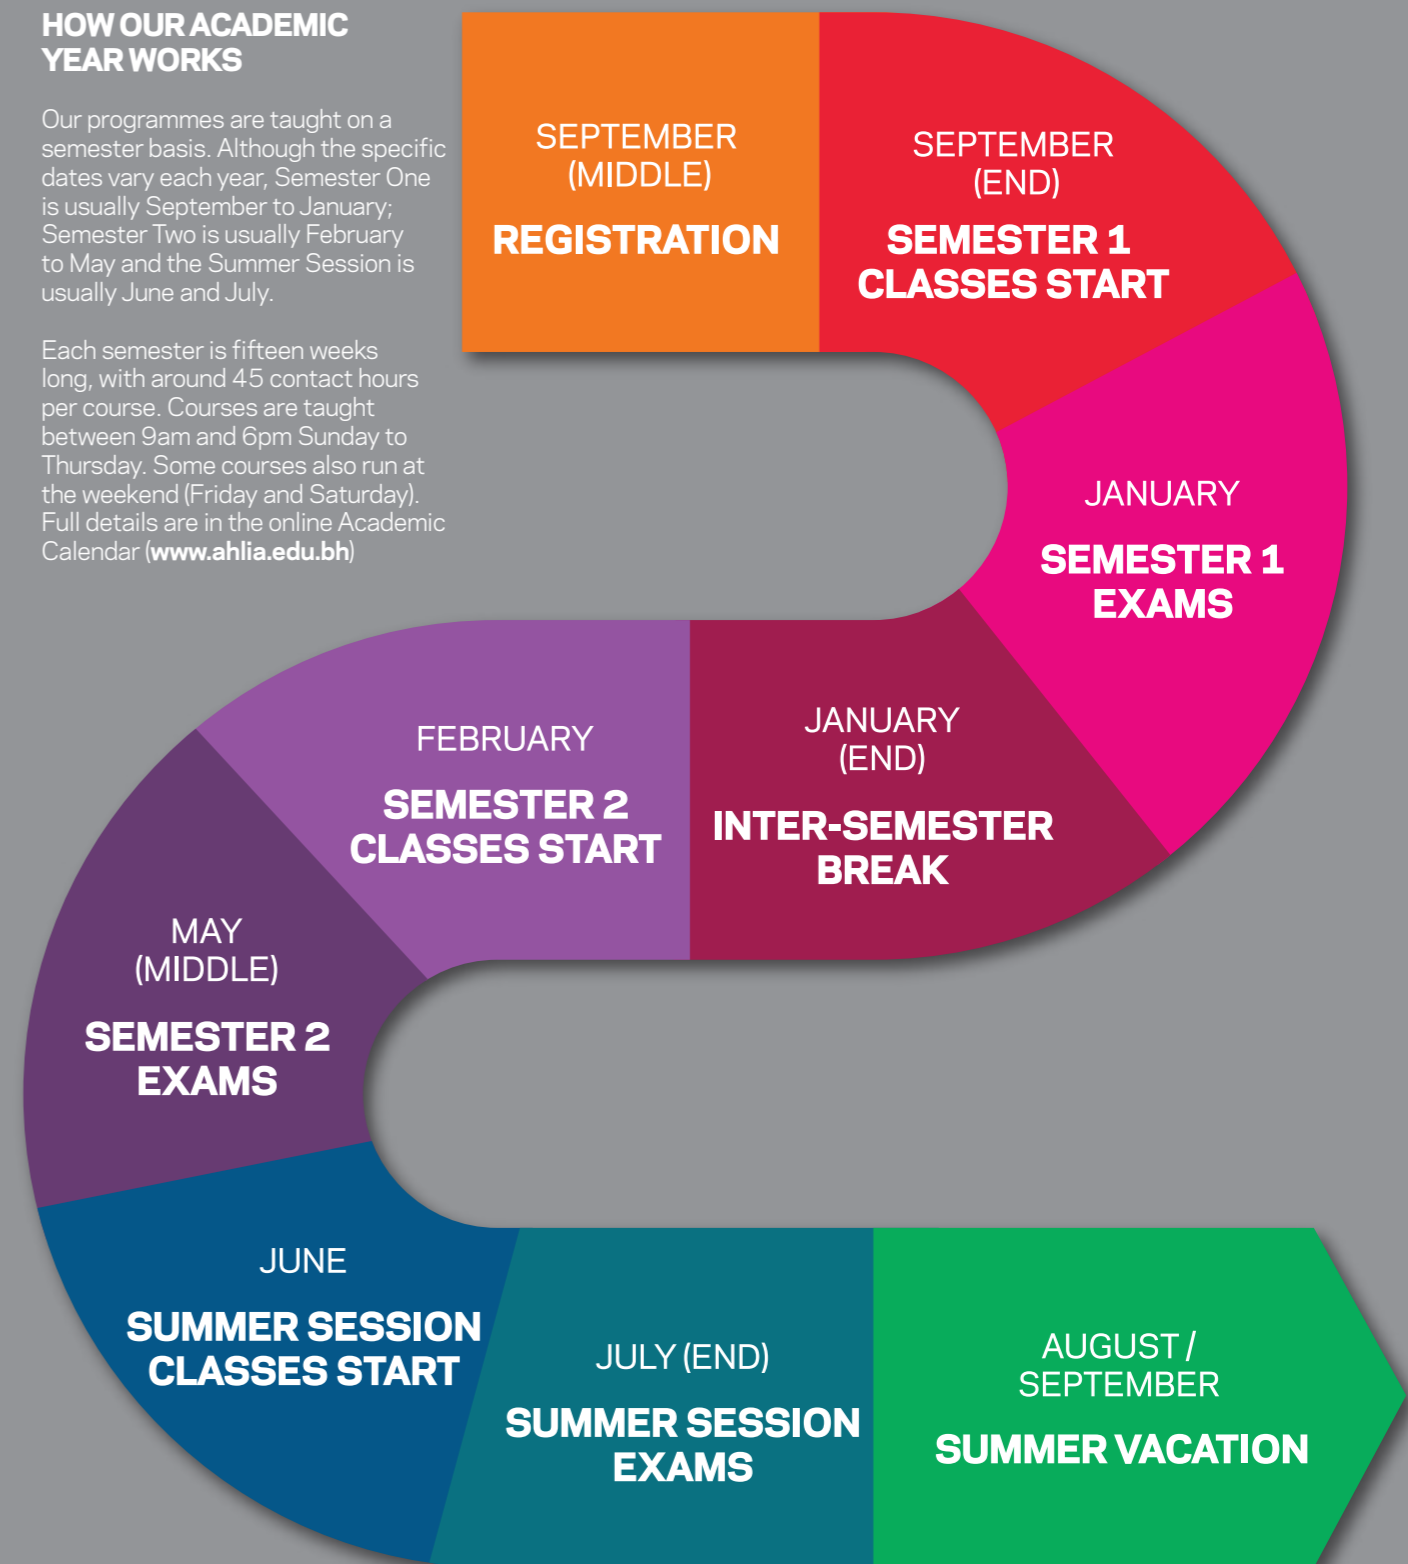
HOW OUR ACADEMIC YEAR WORKS

Our programmes are taught on a semester basis. Although the specific dates vary each year, Semester One is usually September to January; Semester Two is usually February to May and the Summer Session is usually June and July.

Each semester is fifteen weeks long, with around 45 contact hours per course. Courses are taught between 9am and 6pm Sunday to Thursday. Some courses also run at the weekend (Friday and Saturday). Full details are in the online Academic Calendar (www.ahlia.edu.bh)

SEPTEMBER (MIDDLE)
REGISTRATION

SEPTEMBER (END)
SEMESTER 1 CLASSES START

JANUARY
SEMESTER 1 EXAMS

JANUARY (END)
INTER-SEMESTER BREAK

FEBRUARY
SEMESTER 2 CLASSES START

MAY (MIDDLE)
SEMESTER 2 EXAMS

JUNE
SUMMER SESSION CLASSES START

JULY (END)
SUMMER SESSION EXAMS

AUGUST / SEPTEMBER
SUMMER VACATION